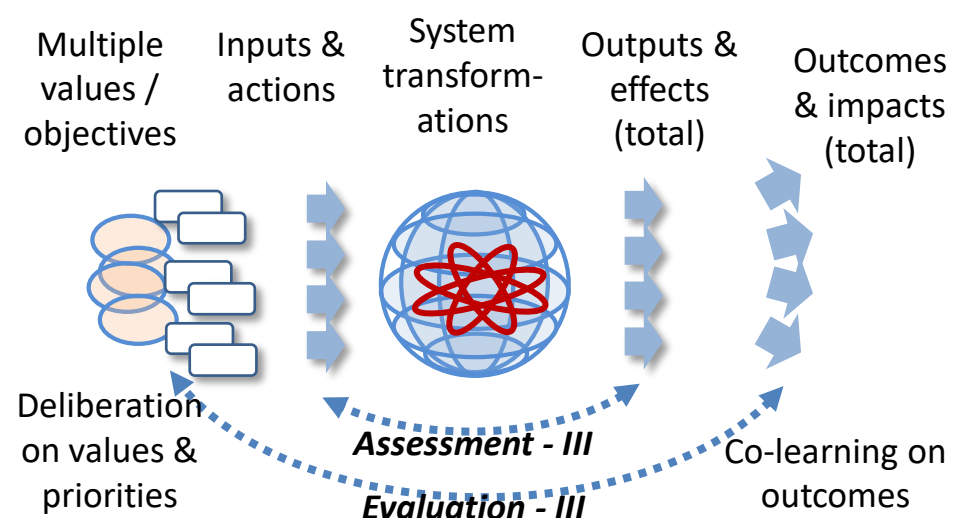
Multiple values / objectives

Inputs & actions

System transformations

Outputs & effects (total)

Outcomes & impacts (total)

Deliberation on values & priorities

Assessment - III

Co-learning on outcomes

Evaluation - III